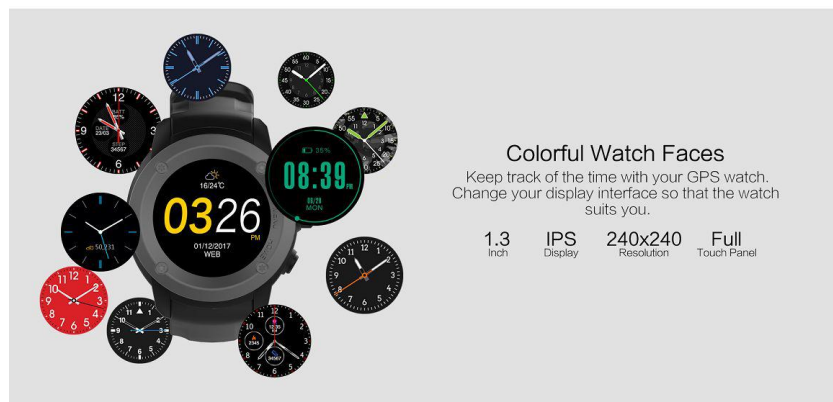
Colorful Watch Faces

Keep track of the time with your GPS watch. Change your display interface so that the watch suits you.

1.3 Inch

IPS Display

240x240 Resolution

Full Touch Panel

16/24℃

0326 PM

01/12/2017 WEB

35%

08:39 PM

09/26 MON

12

3

6

9

STEP 34567

11 12 1 2 3 4 5 6 7 8 9 10

50 231

20 40

34567